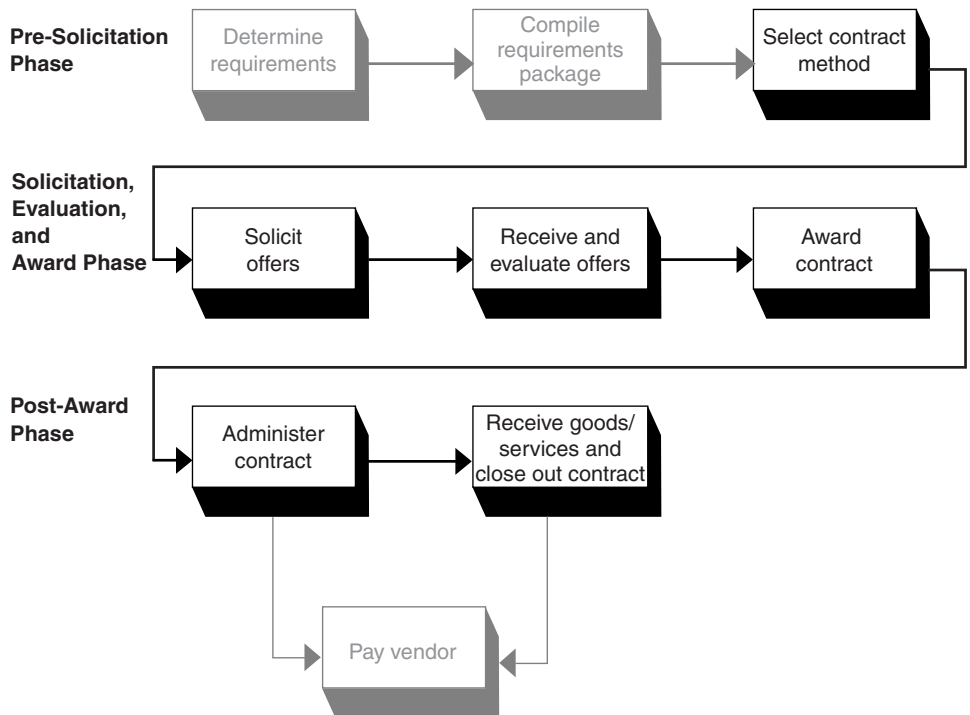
Pre-Solicitation Phase

Determine requirements

Compile requirements package

Select contract method

Solicitation, Evaluation, and Award Phase

Solicit offers

Receive and evaluate offers

Award contract

Post-Award Phase

Administer contract

Receive goods/ services and close out contract

Pay vendor